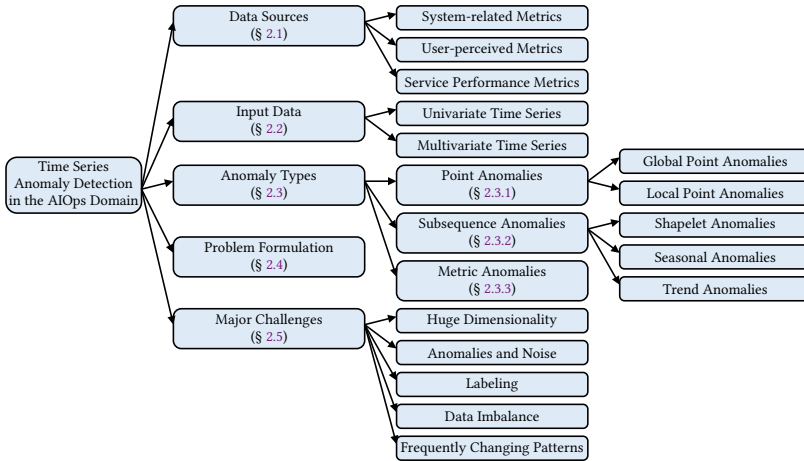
Time Series Anomaly Detection in the AIOps Domain

Data Sources (§ 2.1)

System-related Metrics

User-perceived Metrics

Service Performance Metrics

Input Data (§ 2.2)

Univariate Time Series

Multivariate Time Series

Anomaly Types (§ 2.3)

Point Anomalies (§ 2.3.1)

Global Point Anomalies

Local Point Anomalies

Subsequence Anomalies (§ 2.3.2)

Shapelet Anomalies

Seasonal Anomalies

Trend Anomalies

Metric Anomalies (§ 2.3.3)

Problem Formulation (§ 2.4)

Major Challenges (§ 2.5)

Huge Dimensionality

Anomalies and Noise

Labeling

Data Imbalance

Frequently Changing Patterns